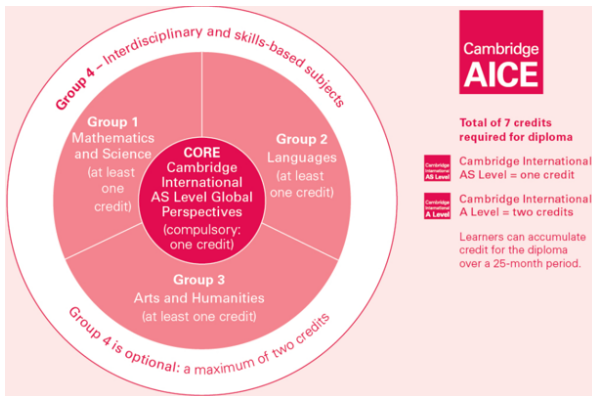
Group 4 – Interdisciplinary and skills-based subjects

Group 1
Mathematics and Science
(at least one credit)

CORE
Cambridge International AS Level Global Perspectives
(compulsory: one credit)

Group 2
Languages
(at least one credit)

Group 3
Arts and Humanities
(at least one credit)

Group 4 is optional: a maximum of two credits

Cambridge AICE

Total of 7 credits required for diploma

Cambridge International AS Level
Cambridge International AS Level = one credit

Cambridge International A Level
Cambridge International A Level = two credits

Learners can accumulate credit for the diploma over a 25-month period.